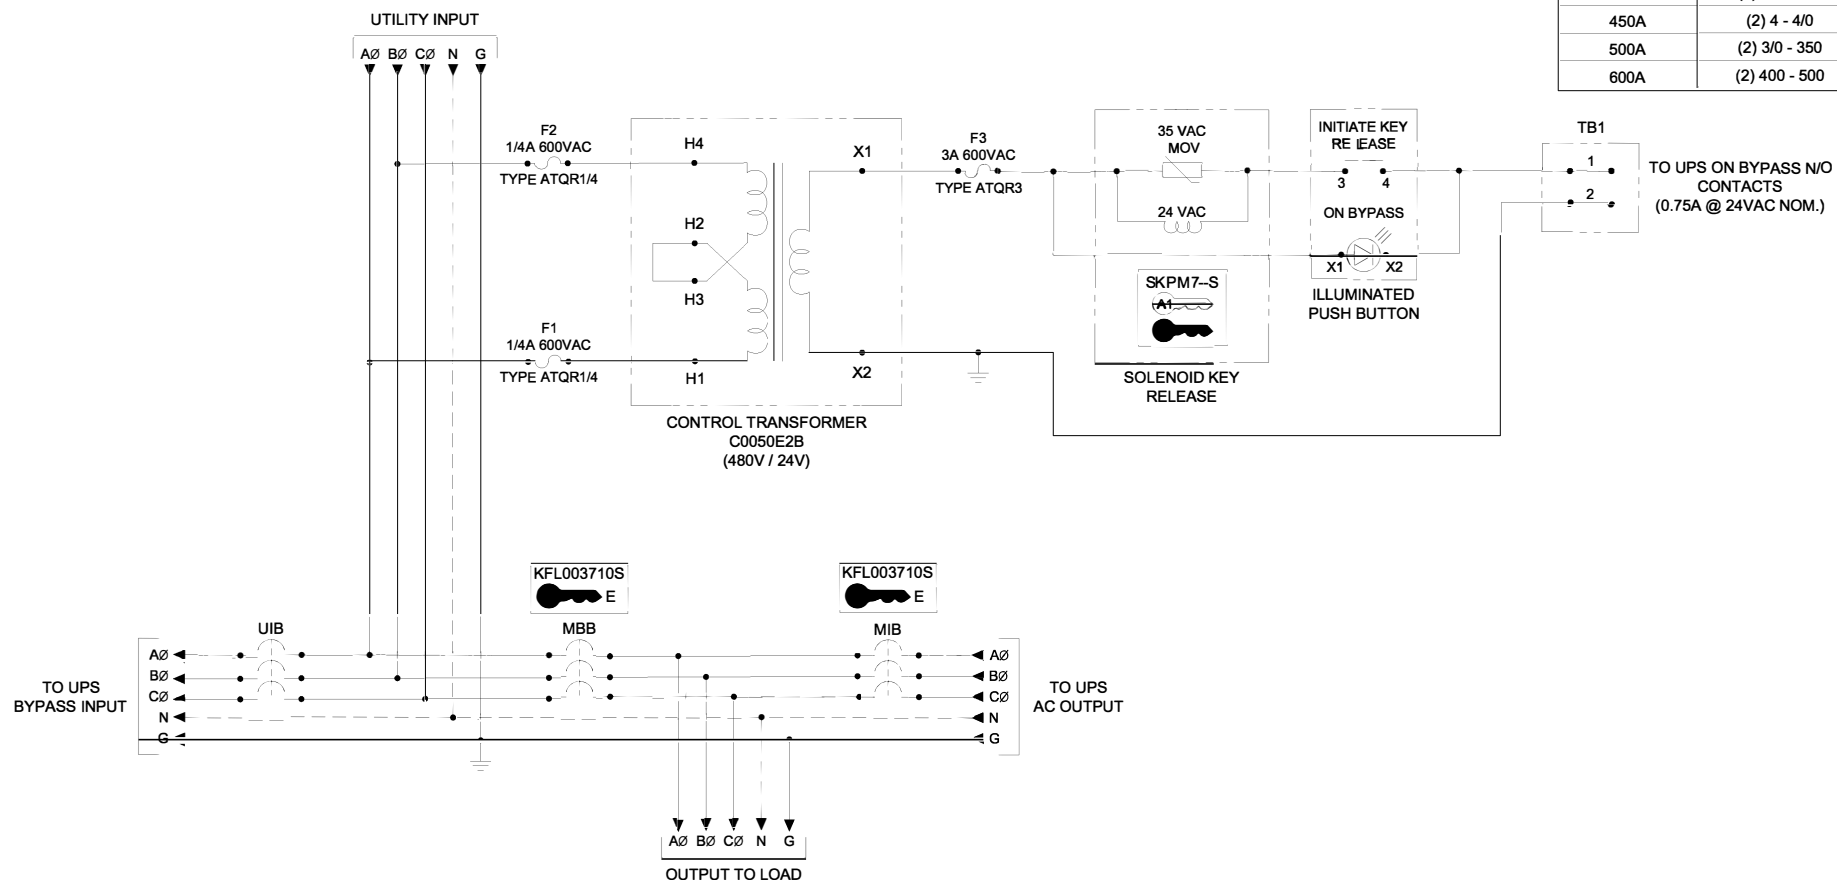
| | (2) |
|---|---|
| 450A | (2) 4 - 4/0 |
| 500A | (2) 3/0 - 350 |
| 600A | (2) 400 - 500 |

UTILITY INPUT

AØ BØ CØ N G

F2
1/4A 600VAC
TYPE ATQR1/4

H4

H2

H3

F1
1/4A 600VAC
TYPE ATQR1/4

H1

X1

X2

CONTROL TRANSFORMER
C0050E2B
(480V / 24V)

F3
3A 600VAC
TYPE ATQR3

35 VAC
MOV

24 VAC

SKPM7–S
A1

SOLENOID KEY
RELEASE

INITIATE KEY
RE LEASE
3 4

ON BYPASS

X1 X2

ILLUMINATED
PUSH BUTTON

TB1
1
2

TO UPS ON BYPASS N/O
CONTACTS
(0.75A @ 24VAC NOM.)

KFL003710S
E

KFL003710S
E

UIB

MBB

MIB

AØ
BØ
CØ
N
G

TO UPS
BYPASS INPUT

AØ
BØ
CØ
N
G

TO UPS
AC OUTPUT

AØ BØ CØ N G
OUTPUT TO LOAD